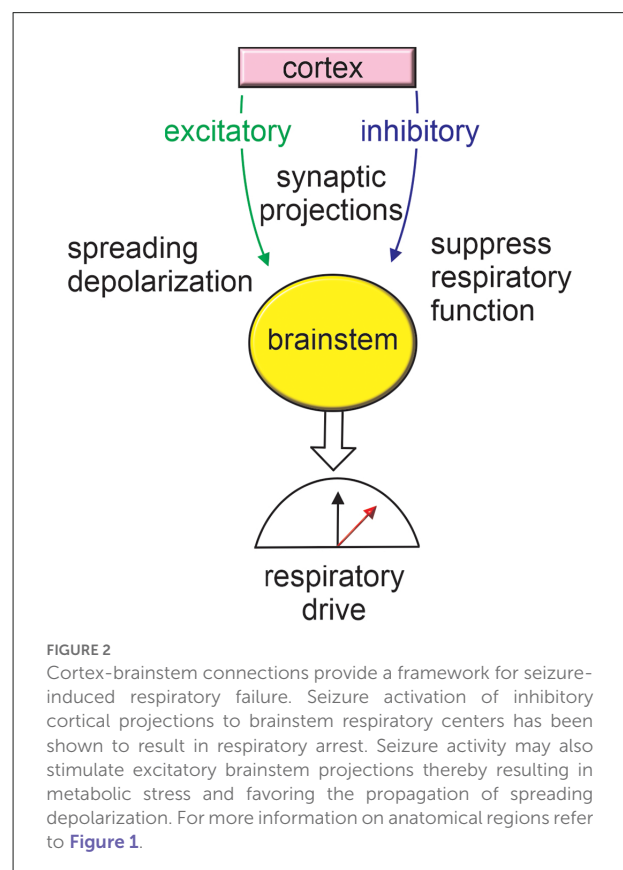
cortex

excitatory

inhibitory

synaptic projections

spreading depolarization

suppress respiratory function

brainstem

respiratory drive

FIGURE 2

Cortex-brainstem connections provide a framework for seizure-induced respiratory failure. Seizure activation of inhibitory cortical projections to brainstem respiratory centers has been shown to result in respiratory arrest. Seizure activity may also stimulate excitatory brainstem projections thereby resulting in metabolic stress and favoring the propagation of spreading depolarization. For more information on anatomical regions refer to Figure 1.